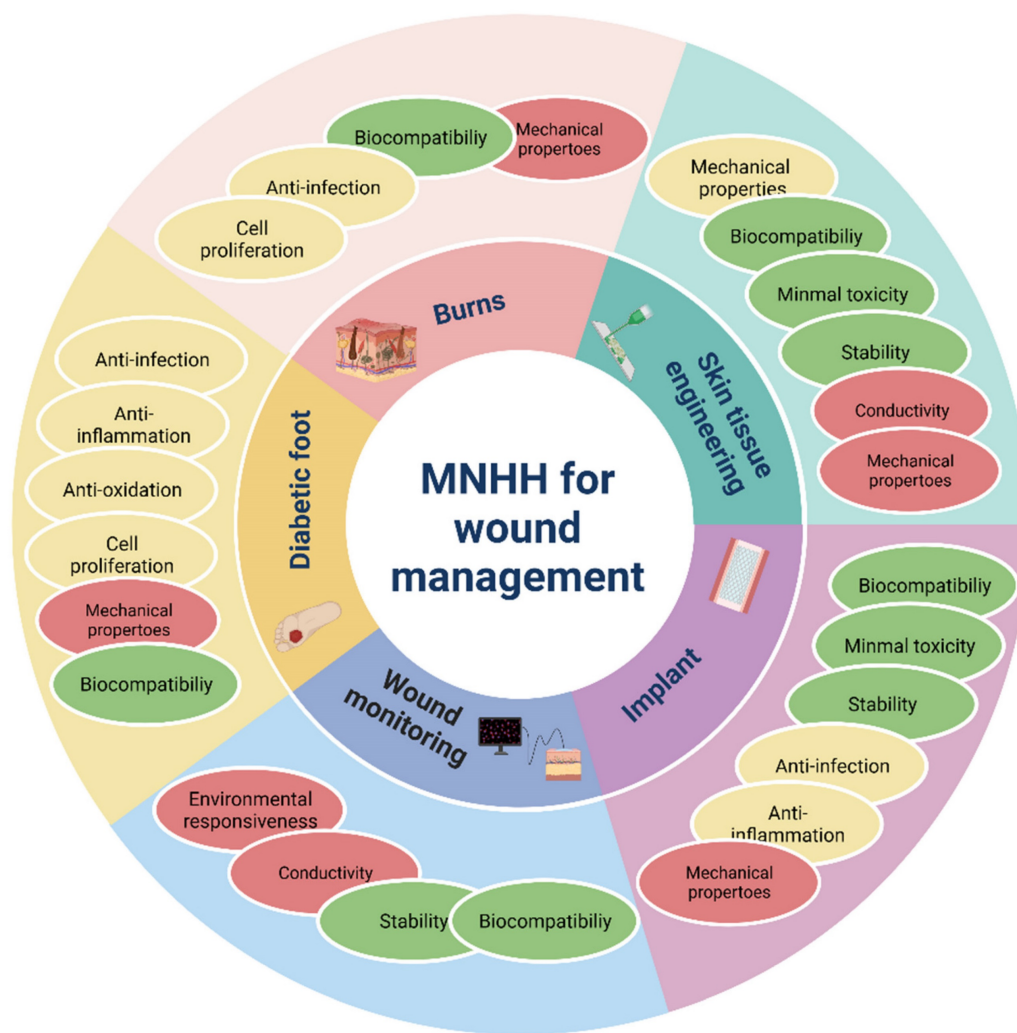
MNHH for wound management

Burns

Biocompatibiliy

Mechanical propertoes

Anti-infection

Cell proliferation

Skin tissue engineering

Mechanical properties

Biocompatibiliy

Minmal toxicity

Stability

Conductivity

Mechanical propertoes

Implant

Biocompatibiliy

Minmal toxicity

Stability

Anti-infection

Anti-inflammation

Mechanical propertoes

Wound monitoring

Environmental responsiveness

Conductivity

Stability

Biocompatibiliy

Diabetic foot

Anti-infection

Anti-inflammation

Anti-oxidation

Cell proliferation

Mechanical propertoes

Biocompatibiliy